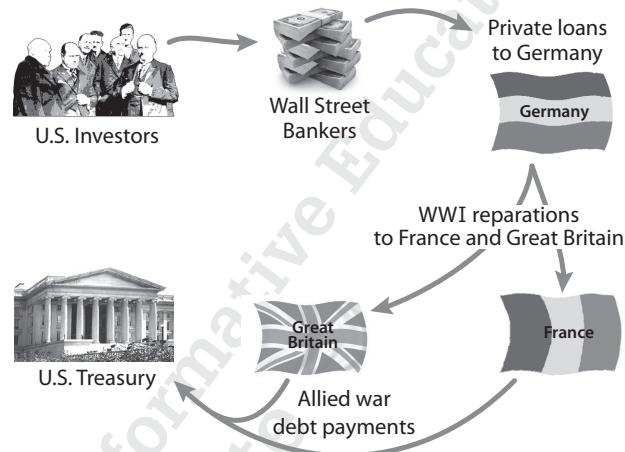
U.S. Investors

Wall Street Bankers

Private loans to Germany

Germany

WWI reparations to France and Great Britain

U.S. Treasury

Great Britain

France

Allied war debt payments

Formative Education